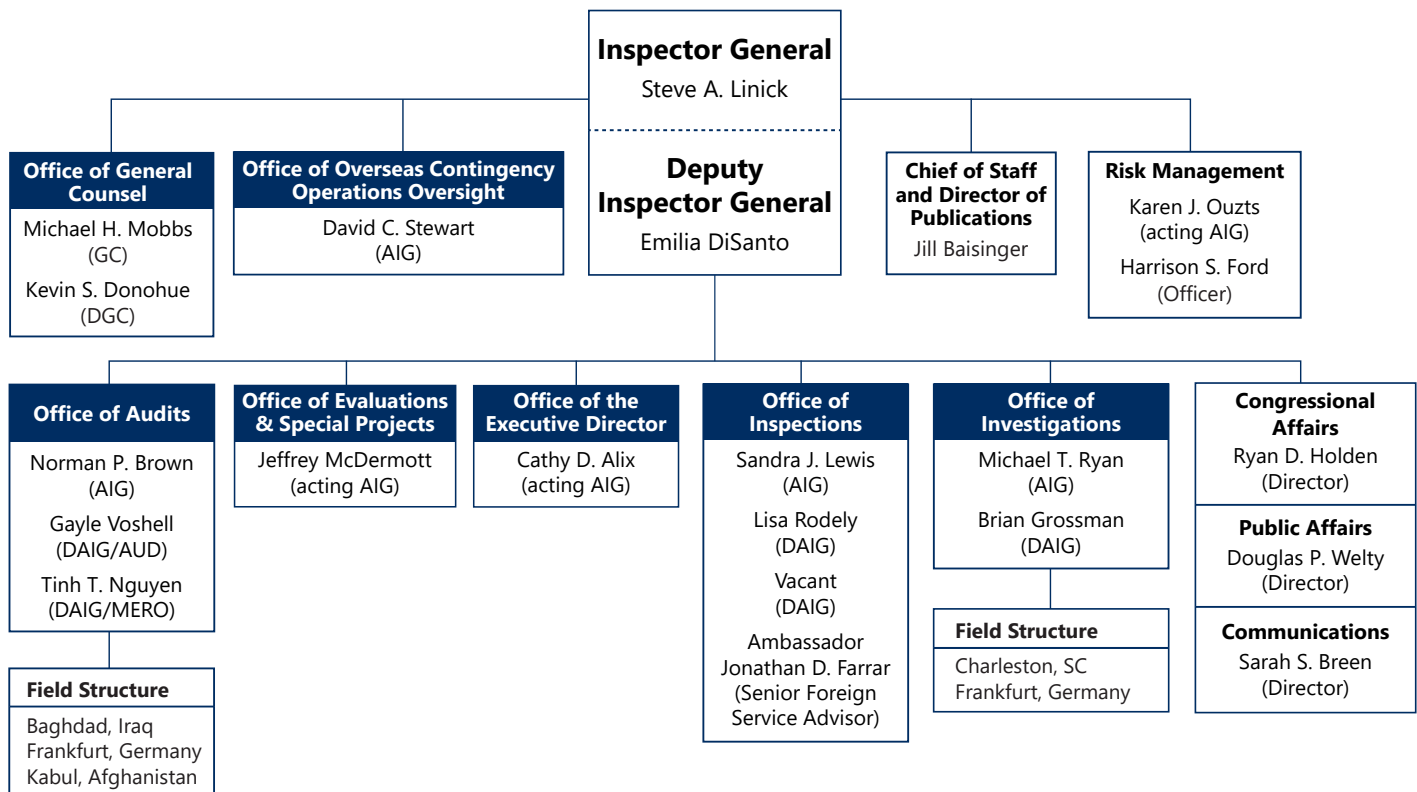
Inspector General
Steve A. Linick

Deputy Inspector General
Emilia DiSanto

Office of General Counsel
Michael H. Mobbs (GC)
Kevin S. Donohue (DGC)

Office of Overseas Contingency Operations Oversight
David C. Stewart (AIG)

Chief of Staff and Director of Publications
Jill Baisinger

Risk Management
Karen J. Ouzts (acting AIG)
Harrison S. Ford (Officer)

Office of Audits
Norman P. Brown (AIG)
Gayle Voshell (DAIG/AUD)
Tinh T. Nguyen (DAIG/MERO)

Field Structure
Baghdad, Iraq
Frankfurt, Germany
Kabul, Afghanistan

Office of Evaluations & Special Projects
Jeffrey McDermott (acting AIG)

Office of the Executive Director
Cathy D. Alix (acting AIG)

Office of Inspections
Sandra J. Lewis (AIG)
Lisa Rodely (DAIG)
Vacant (DAIG)
Ambassador Jonathan D. Farrar (Senior Foreign Service Advisor)

Office of Investigations
Michael T. Ryan (AIG)
Brian Grossman (DAIG)

Field Structure
Charleston, SC
Frankfurt, Germany

Congressional Affairs
Ryan D. Holden (Director)

Public Affairs
Douglas P. Welty (Director)

Communications
Sarah S. Breen (Director)